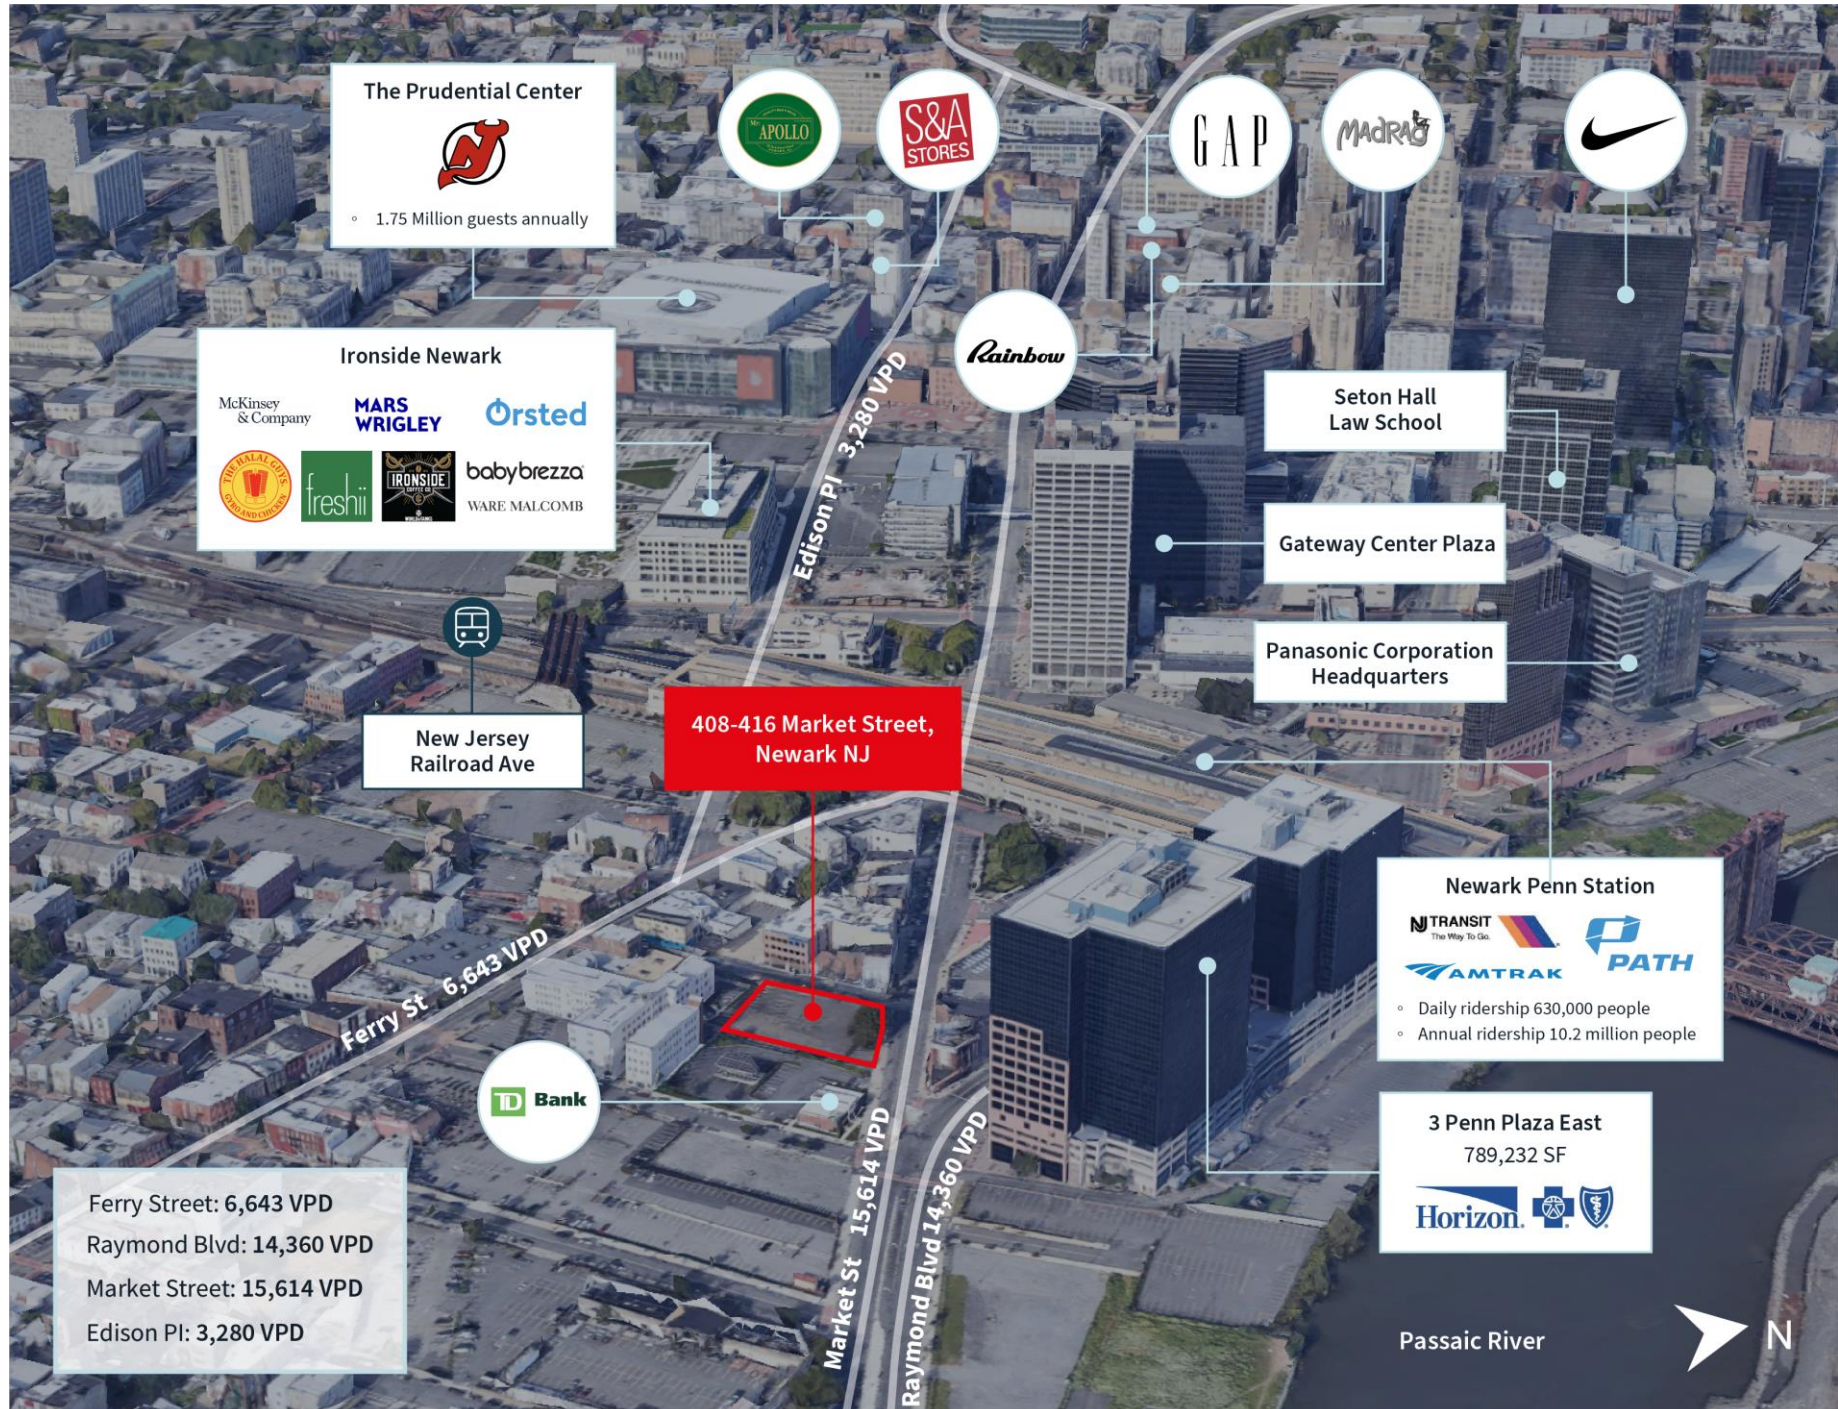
The Prudential Center

1.75 Million guests annually

APOLLO

S&A STORES

GAP

MADRAG

Rainbow

Ironside Newark

McKinsey & Company

MARS WRIGLEY

Ørsted

THE HALAL GUYS GYRO AND CHICKEN

freshii

IRONSIDE

babybrezza

WARE MALCOMB

Edison Pl 3,280 VPD

Seton Hall Law School

Gateway Center Plaza

Panasonic Corporation Headquarters

New Jersey Railroad Ave

408-416 Market Street, Newark NJ

Newark Penn Station

NJ TRANSIT The Way To Go.

PATH

AMTRAK

Daily ridership 630,000 people

Annual ridership 10.2 million people

Ferry St 6,643 VPD

TD Bank

3 Penn Plaza East

789,232 SF

Horizon

Market St 15,614 VPD

Raymond Blvd 14,360 VPD

Ferry Street: 6,643 VPD

Raymond Blvd: 14,360 VPD

Market Street: 15,614 VPD

Edison Pl: 3,280 VPD

Passaic River

N